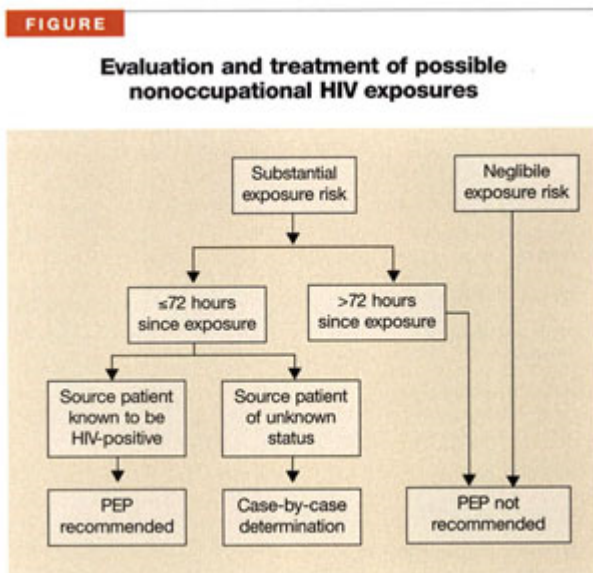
FIGURE

Evaluation and treatment of possible nonoccupational HIV exposures

Substantial exposure risk

Neglibile exposure risk

≤72 hours since exposure

>72 hours since exposure

Source patient known to be HIV-positive

Source patient of unknown status

PEP recommended

Case-by-case determination

PEP not recommended